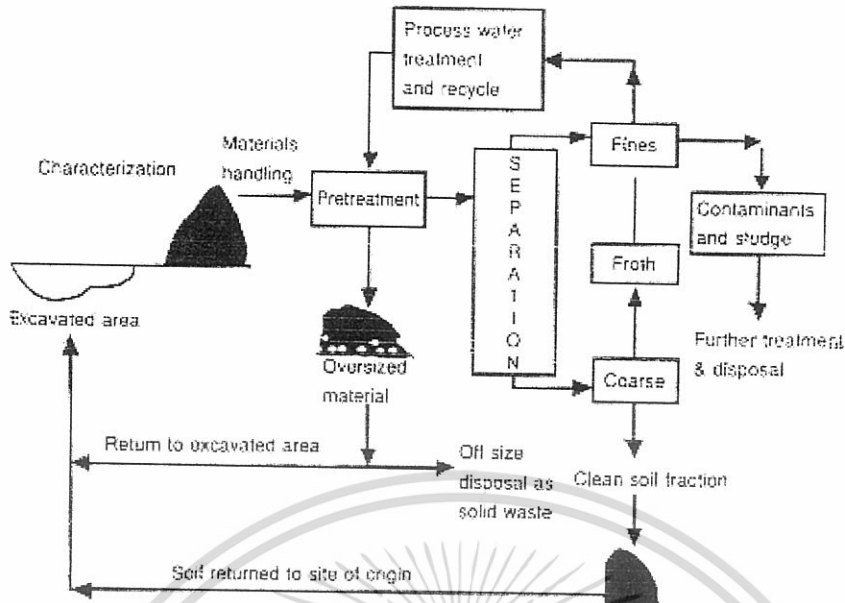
Process water treatment and recycle

Characterization

Materials handling

Pretreatment

S E P A R A T I O N

Fines

Contaminants and sludge

Froth

Excavated area

Oversized material

Coarse

Further treatment & disposal

Return to excavated area

Off size disposal as solid waste

Clean soil fraction

Soil returned to site of origin